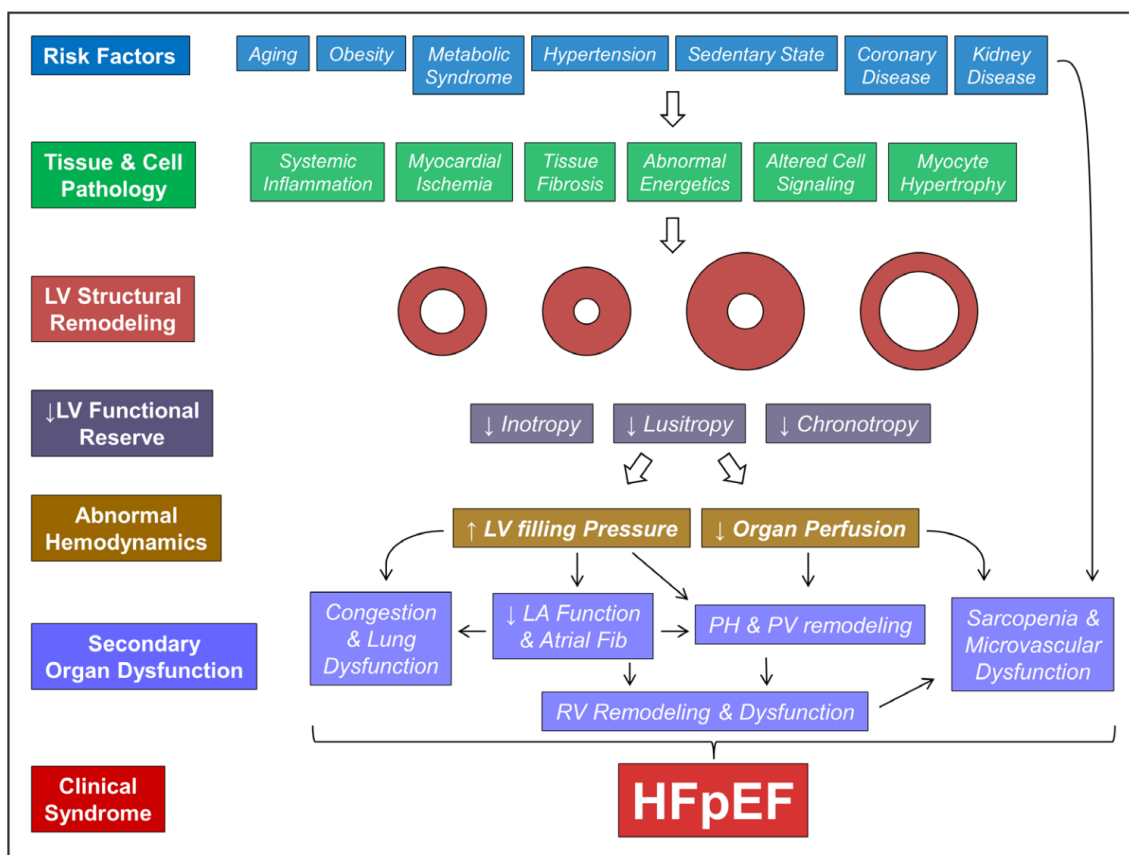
Risk Factors

Aging

Obesity

Metabolic Syndrome

Hypertension

Sedentary State

Coronary Disease

Kidney Disease

Tissue & Cell Pathology

Systemic Inflammation

Myocardial Ischemia

Tissue Fibrosis

Abnormal Energetics

Altered Cell Signaling

Myocyte Hypertrophy

LV Structural Remodeling

↓LV Functional Reserve

↓ Inotropy

↓ Lusitropy

↓ Chronotropy

Abnormal Hemodynamics

↑ LV filling Pressure

↓ Organ Perfusion

Secondary Organ Dysfunction

Congestion & Lung Dysfunction

↓ LA Function & Atrial Fib

PH & PV remodeling

Sarcopenia & Microvascular Dysfunction

RV Remodeling & Dysfunction

Clinical Syndrome

HFpEF